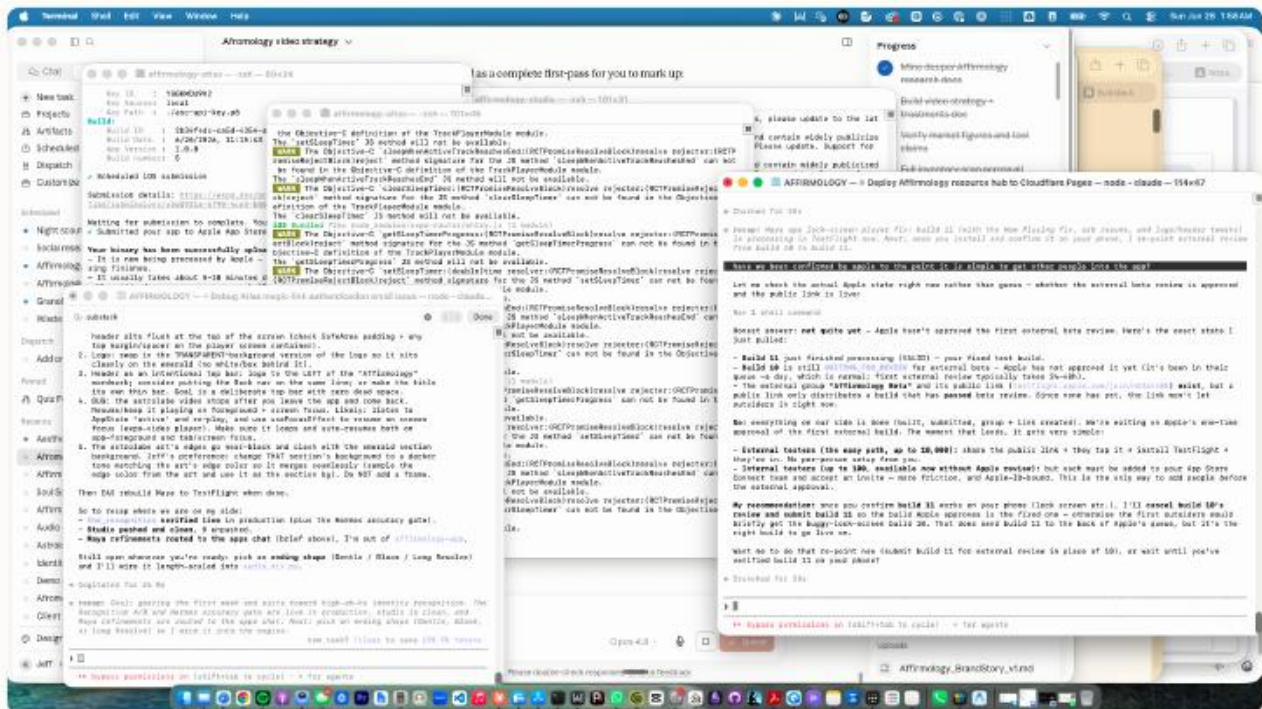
Terminal Shell Edit View Window Help

Sun Jun 28 1:58 AM

Afromology video strategy

Chat

New task
Projects
Artifacts
Scheduled
Dispatch
Customize

Progress

Mine deeper Afromology research docs

Build video strategy + treatments doc

Verify market figures and tool claims

as a complete first-pass for you to mark up:

afromology-atlas — zsh — 80x24

Build:
Build ID:
Build Date: 4/26/2026, 11:16:43
App Version: 1.0.0
Build number: 6

Scheduled iOS submission

Submission details:

Waiting for submission to complete. You
Submitted your app to Apple App Store

Your binary has been successfully uploaded
It is now being processed by Apple
IT usually takes about 5-10 minutes

afromology-atlas — zsh — 101x31

the Objective-C definition of the TrackPlayerModule module.
The `setSleepTimer` JS method will not be available.
WARN The Objective-C `sleepWhenActiveTrackReachesEnd:(RCTPromiseResolveBlock)resolve rejecter:(RCTPromiseRejectBlock)reject` method signature for the JS method `sleepWhenActiveTrackReachesEnd` can not be found in the Objective-C definition of the TrackPlayerModule module.
The `sleepWhenActiveTrackReachesEnd` JS method will not be available.
WARN The Objective-C `clearSleepTimer:(RCTPromiseResolveBlock)resolve rejecter:(RCTPromiseRejectBlock)reject` method signature for the JS method `clearSleepTimer` can not be found in the Objective-C definition of the TrackPlayerModule module.
The `clearSleepTimer` JS method will not be available.
WARN The Objective-C `getSleepTimerProgress:(RCTPromiseResolveBlock)resolve rejecter:(RCTPromiseRejectBlock)reject` method signature for the JS method `getSleepTimerProgress` can not be found in the Objective-C definition of the TrackPlayerModule module.
WARN The Objective-C `setSleepTimer:(double)time resolver:(RCTPromiseResolveBlock)resolve rejecter:(RCTPromiseRejectBlock)reject` method signature for the JS method `setSleepTimer` can not be found

AFROMOLOGY — Debug Atlas

header sits flush at the top of the screen (check SafeArea padding + any top margin/spacer on the player screen container).
2. Logo: swap in the "TRANSPARENT"-background version of the logo so it sits cleanly on the emerald (no white/box behind it).
3. Header as an intentional top bar: logo to the LEFT of the "Afromology" wordmark; consider putting the Back nav on the same line, or make the title its own third bar. Goal is a deliberate top bar with zero dead space.
4. BUG: the autoslide video stops after you leave the app and come back. Resume/keep it playing on foreground + screen focus.
5. The autoslider art's edges go near-black and clash with the emerald section background. Jeff's preference: change THAT section's background to a darker tone matching the art's edge color so it merges seamlessly (sample the edge color from the art and use it as the section bg). Do NOT add a frame.

Then EAS rebuild Maya to TestFlight when done.

So to recap where we are on my side:
- verified live in production (plus the Hermes accuracy gate)
- Studio pushed and clean. 9 unpushed.
- Maya refinements routed to the apps chat (brief above). I'm out of

Still open whenever you're ready: pick an ending shape (Gentle / Blaze / Long Resolve) and I'll wire it length-scaled into

Cogitated for 26.8s

bypass permissions on (shift+tab to cycle) · ← for agents

Done

AFROMOLOGY — Deploy Afromology resource hub to Cloudflare Pages — node · claude — 114x67

Churned for 19s

have we been confirmed by apple to the point it is simple to get other people into the app?

Let me check the actual Apple state right now rather than guess — whether the external beta review is approved and the public link is live:

Ran 2 shell commands

Honest answer: not quite yet — Apple hasn't approved the first external beta review. Here's the exact state I just pulled:

- Build 11 just finished processing (VALID) — your fixed test build.
- Build 10 is still WAITING_FOR_REVIEW for external beta — Apple has not approved it yet (it's been in their queue ~a day, which is normal; first external review typically takes 24–48h).
- The external group "Afromology Beta" and its public link exist, but a public link only distributes a build that has passed beta review. Since none has yet, the link won't let outsiders in right now.

So: everything on our side is done (built, submitted, group + link created). We're waiting on Apple's one-time approval of the first external build. The moment that lands, it gets very simple:

- External testers (the easy path, up to 10,000): share the public link → they tap it → install TestFlight → they're in. No per-person setup from you.
- Internal testers (up to 100, available now without Apple review): but each must be added to your App Store Connect team and accept an invite — more friction, and Apple-ID-bound. This is the only way to add people before the external approval.

My recommendation: once you confirm build 11 works on your phone (lock screen etc.), I'll cancel build 10's review and submit build 11 so the build Apple approves is the fixed one — otherwise the first outsiders would briefly get the buggy-lock-screen build 10. That does send build 11 to the back of Apple's queue, but it's the right build to go live on.

Want me to do that re-point now (submit build 11 for external review in place of 10), or wait until you've verified build 11 on your phone?

Brewed for 19s

bypass permissions on (shift+tab to cycle) · ← for agents

Opus 4.8

Afromology_BrandStory_v1.md